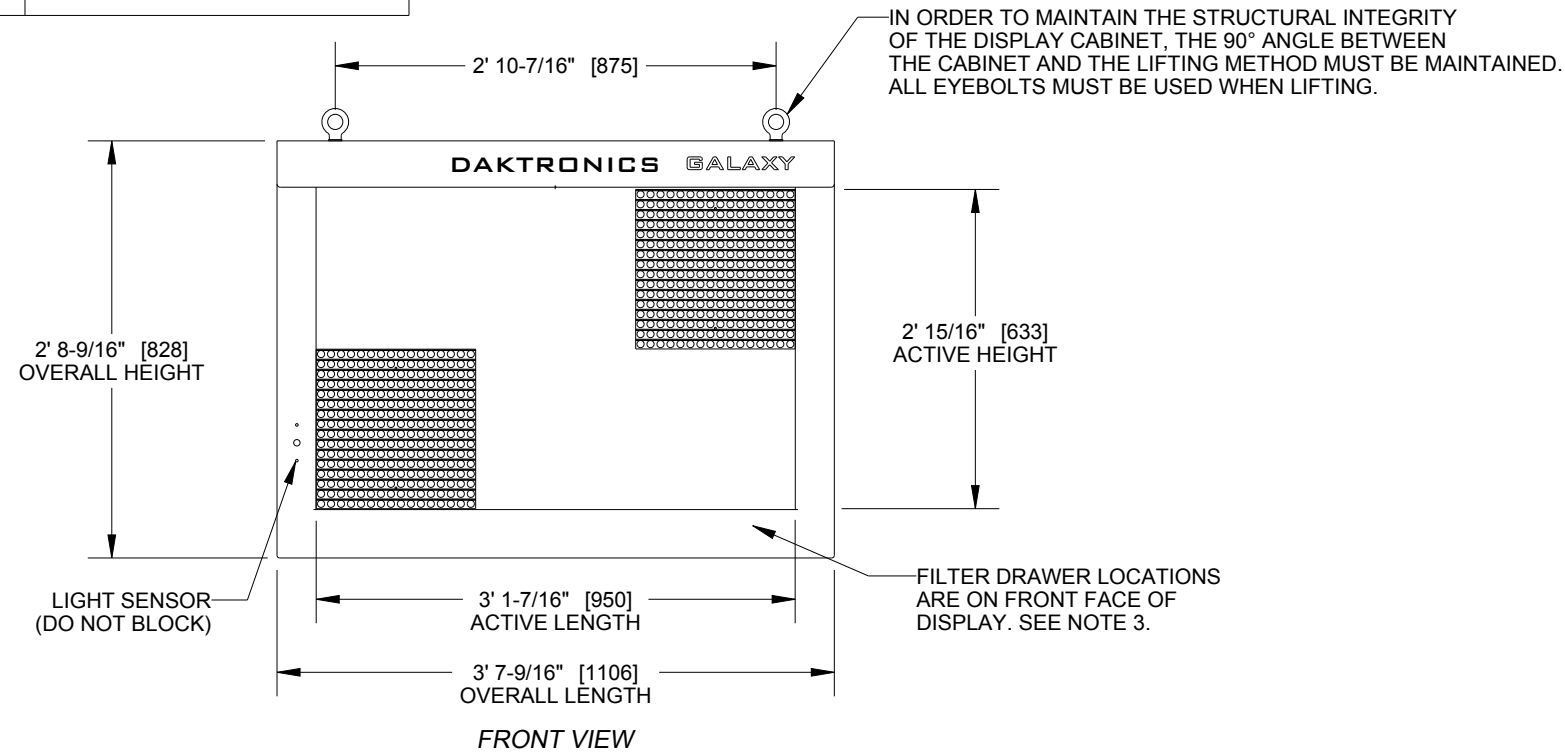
IN ORDER TO MAINTAIN THE STRUCTURAL INTEGRITY OF THE DISPLAY CABINET, THE 90° ANGLE BETWEEN THE CABINET AND THE LIFTING METHOD MUST BE MAINTAINED. ALL EYEBOLTS MUST BE USED WHEN LIFTING.

2' 10-7/16" [875]

DAKTRONICS GALAXY

2' 8-9/16" [828]
OVERALL HEIGHT

2' 15/16" [633]
ACTIVE HEIGHT

LIGHT SENSOR
(DO NOT BLOCK)

3' 1-7/16" [950]
ACTIVE LENGTH

FILTER DRAWER LOCATIONS ARE ON FRONT FACE OF DISPLAY. SEE NOTE 3.

3' 7-9/16" [1106]
OVERALL LENGTH

FRONT VIEW